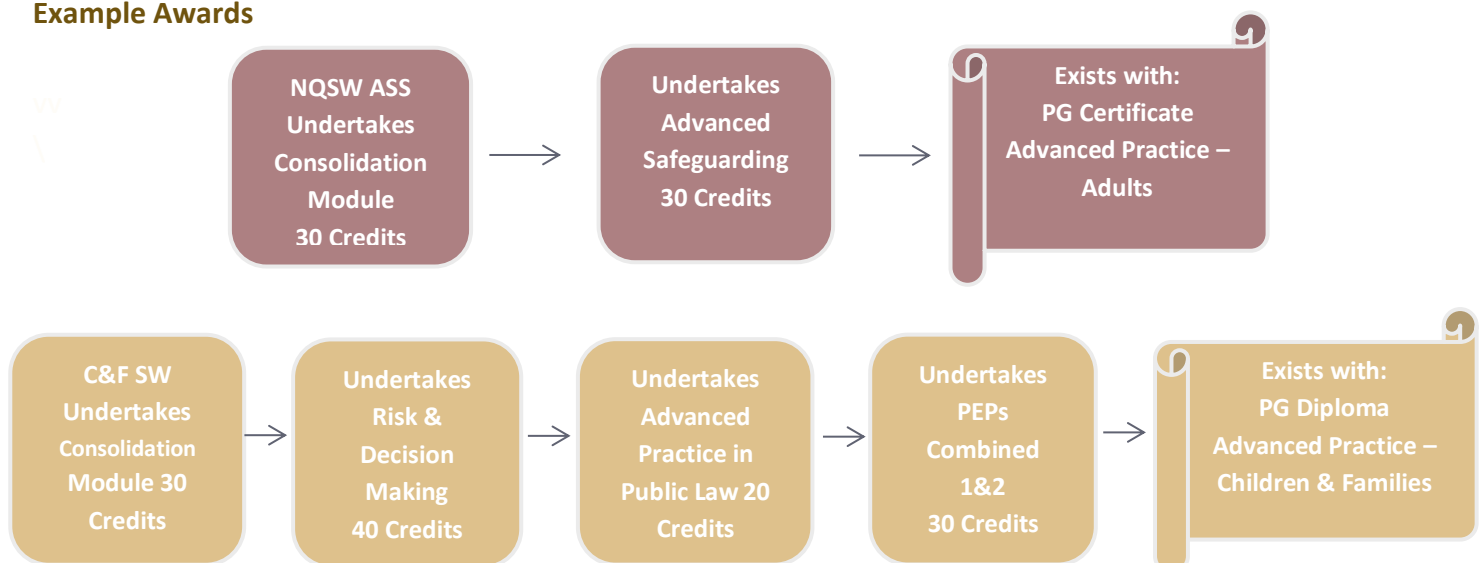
Example Awards

NQSW ASS Undertakes Consolidation Module 30 Credits

Undertakes Advanced Safeguarding 30 Credits

Exists with: PG Certificate Advanced Practice – Adults

C&F SW Undertakes Consolidation Module 30 Credits

Undertakes Risk & Decision Making 40 Credits

Undertakes Advanced Practice in Public Law 20 Credits

Undertakes PEPs Combined 1&2 30 Credits

Exists with: PG Diploma Advanced Practice – Children & Families